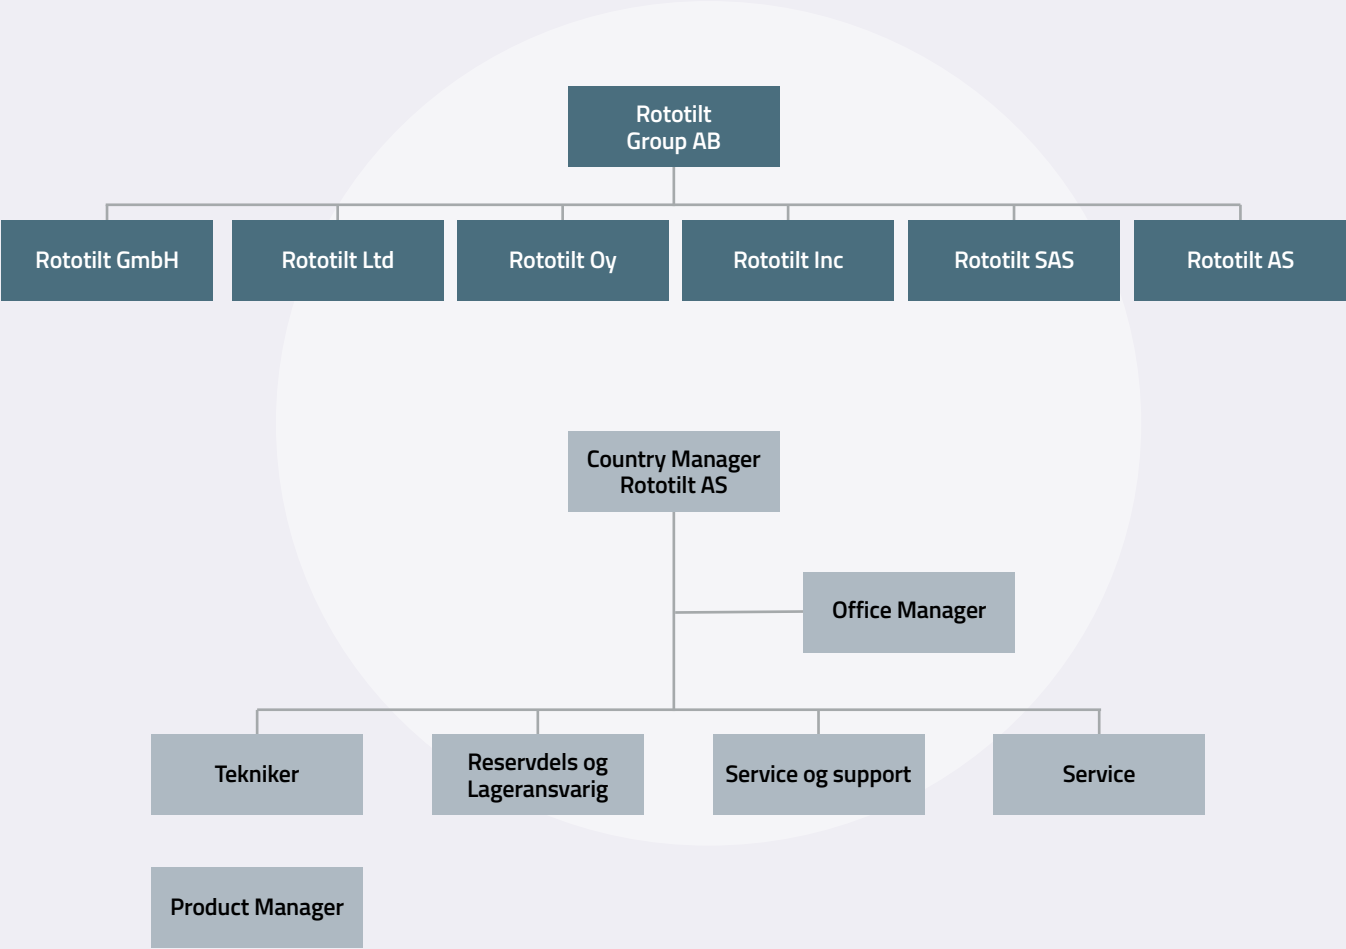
Rototilt Group AB

Rototilt GmbH

Rototilt Ltd

Rototilt Oy

Rototilt Inc

Rototilt SAS

Rototilt AS

Country Manager Rototilt AS

Office Manager

Tekniker

Reservdels og Lageransvarig

Service og support

Service

Product Manager